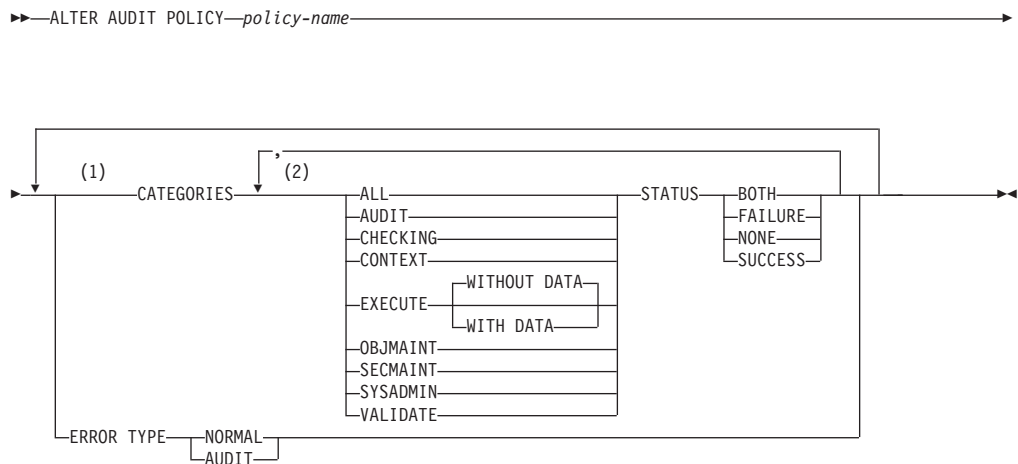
ALTER AUDIT POLICY policy-name

(1)

CATEGORIES

,

(2)

ALL

AUDIT

CHECKING

CONTEXT

EXECUTE

WITHOUT DATA

WITH DATA

OBJMAINT

SECMAINT

SYSADMIN

VALIDATE

STATUS

BOTH

FAILURE

NONE

SUCCESS

ERROR TYPE

NORMAL

AUDIT